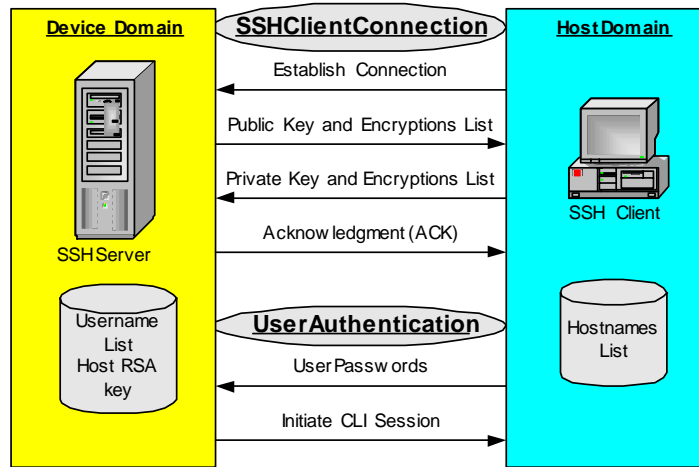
Device Domain

SSHClientConnection

Host Domain

Establish Connection

Public Key and Encryptions List

Private Key and Encryptions List

SSH Client

Acknowledgment (ACK)

SSHServer

Username List Host RSA key

UserAuthentication

Hostnames List

User Passwords

Initiate CLI Session